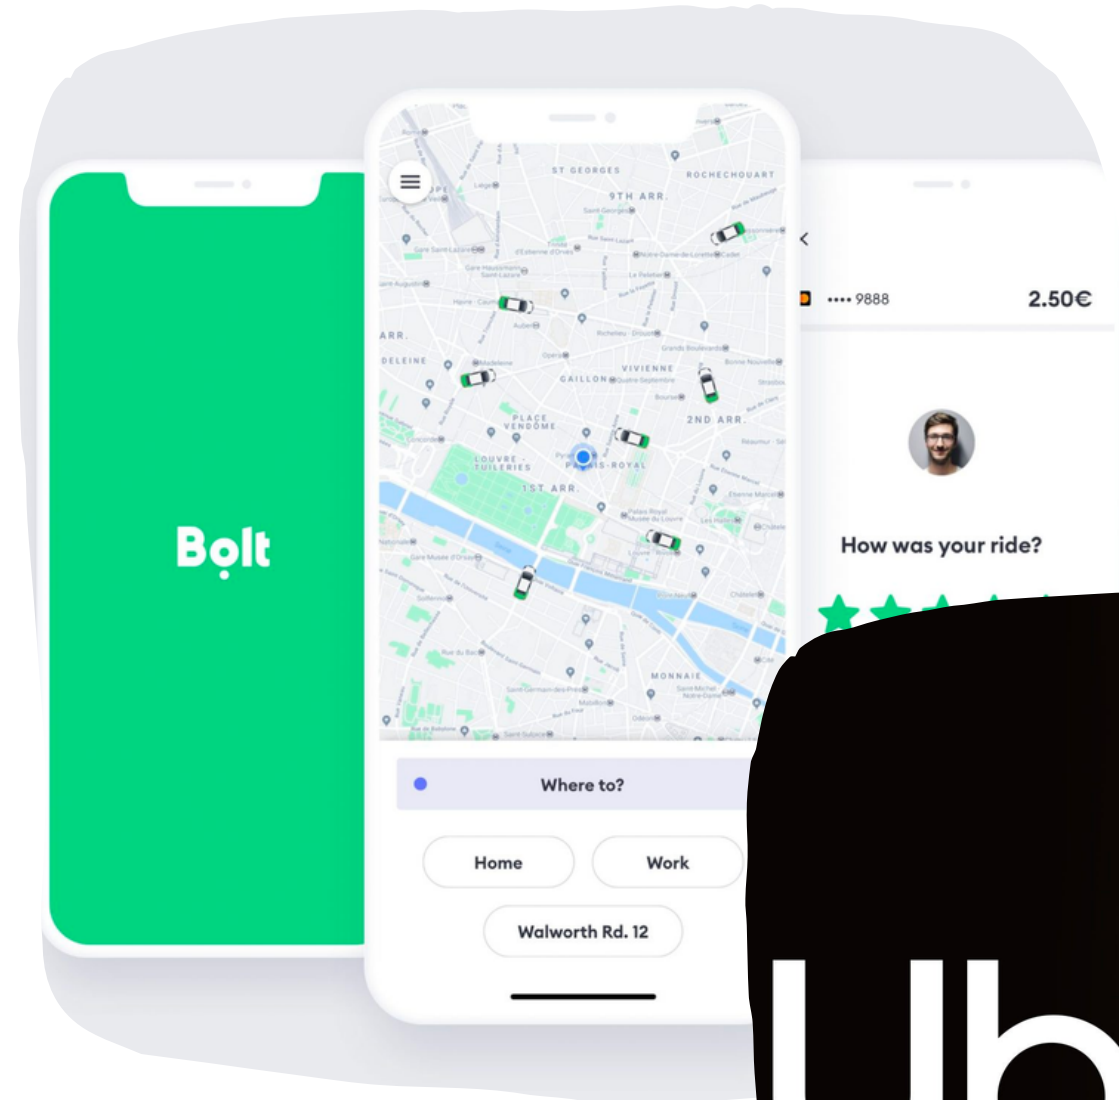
Bolt

ST GEORGES
ROCHECHOUART
9TH ARR.
ARR.
DELEINE
VIVIENNE
GAILLON
PLACE VENDÔME
2ND ARR.
LOUVRE - TUILERIES
PALAIS-ROYAL
1ST ARR.
MONNAIE

Where to?

Home
Work
Walworth Rd. 12

•••• 9888
2.50€

How was your ride?

Ub